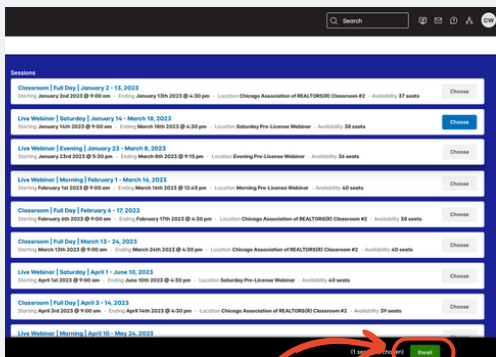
Search

CW

Sessions

Classroom | Full Day | January 2 - 13, 2023
Starting January 2nd 2023 @ 9:00 am · Ending January 13th 2023 @ 4:30 pm · Location Chicago Association of REALTORS(R) Classroom #2 · Availability 37 seats
Choose

Live Webinar | Saturday | January 14 - March 18, 2023
Starting January 14th 2023 @ 9:00 am · Ending March 18th 2023 @ 4:30 pm · Location Saturday Pre-License Webinar · Availability 38 seats
Choose

Live Webinar | Evening | January 23 - March 8, 2023
Starting January 23rd 2023 @ 5:30 pm · Ending March 8th 2023 @ 9:15 pm · Location Evening Pre-License Webinar · Availability 36 seats
Choose

Live Webinar | Morning | February 1 - March 16, 2023
Starting February 1st 2023 @ 9:00 am · Ending March 16th 2023 @ 12:45 pm · Location Morning Pre-License Webinar · Availability 40 seats
Choose

Classroom | Full Day | February 6 - 17, 2023
Starting February 6th 2023 @ 9:00 am · Ending February 17th 2023 @ 4:30 pm · Location Chicago Association of REALTORS(R) Classroom #2 · Availability 34 seats
Choose

Classroom | Full Day | March 13 - 24, 2023
Starting March 13th 2023 @ 9:00 am · Ending March 24th 2023 @ 4:30 pm · Location Chicago Association of REALTORS(R) Classroom #2 · Availability 40 seats
Choose

Live Webinar | Saturday | April 1 - June 10, 2023
Starting April 1st 2023 @ 9:00 am · Ending June 10th 2023 @ 4:30 pm · Location Saturday Pre-License Webinar · Availability 40 seats
Choose

Classroom | Full Day | April 3 - 14, 2023
Starting April 3rd 2023 @ 9:00 am · Ending April 14th 2023 @ 4:30 pm · Location Chicago Association of REALTORS(R) Classroom #2 · Availability 39 seats
Choose

Live Webinar | Morning | April 10 - May 24, 2023

(1 session chosen)
Enroll